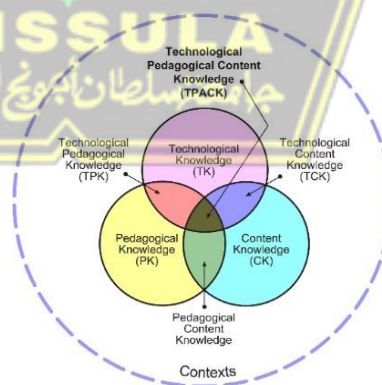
ISSULA

Technological Pedagogical Content Knowledge (TPACK)

Technological Pedagogical Knowledge (TPK)

Technological Knowledge (TK)

Technological Content Knowledge (TCK)

Pedagogical Knowledge (PK)

Content Knowledge (CK)

Pedagogical Content Knowledge

Contexts